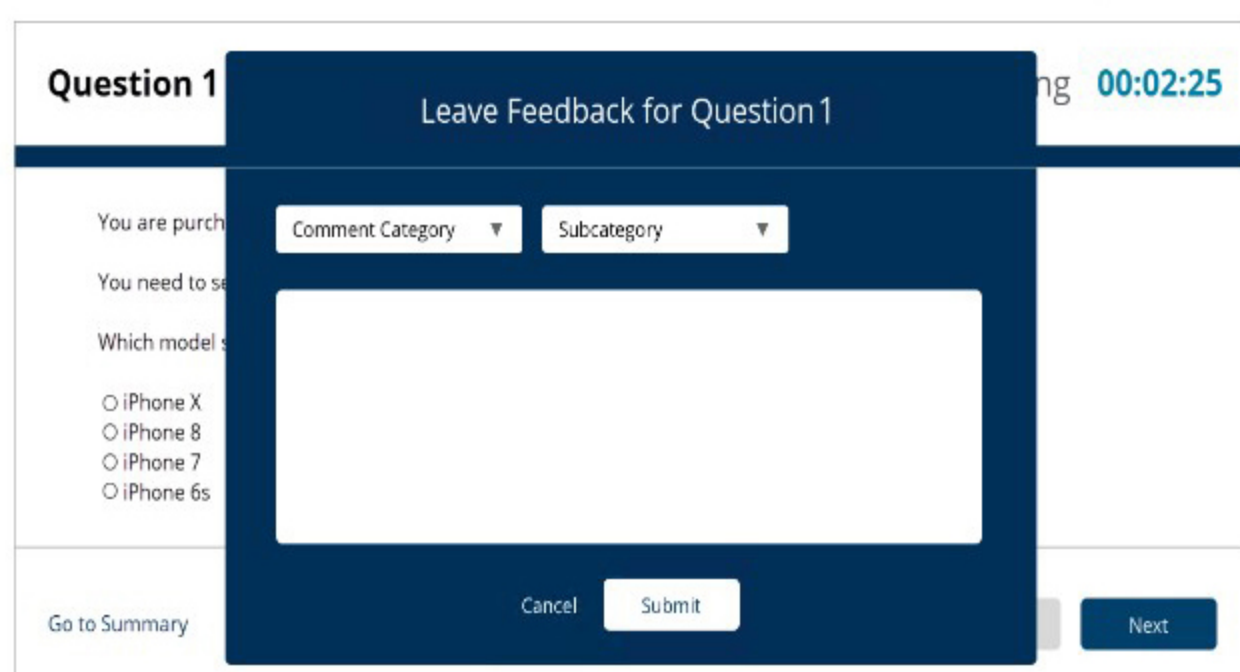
Question 1

ng 00:02:25

Leave Feedback for Question 1

Comment Category ▼ Subcategory ▼

You are purch

You need to se

Which model s

○ iPhone X
○ iPhone 8
○ iPhone 7
○ iPhone 6s

Cancel Submit

Go to Summary

Next